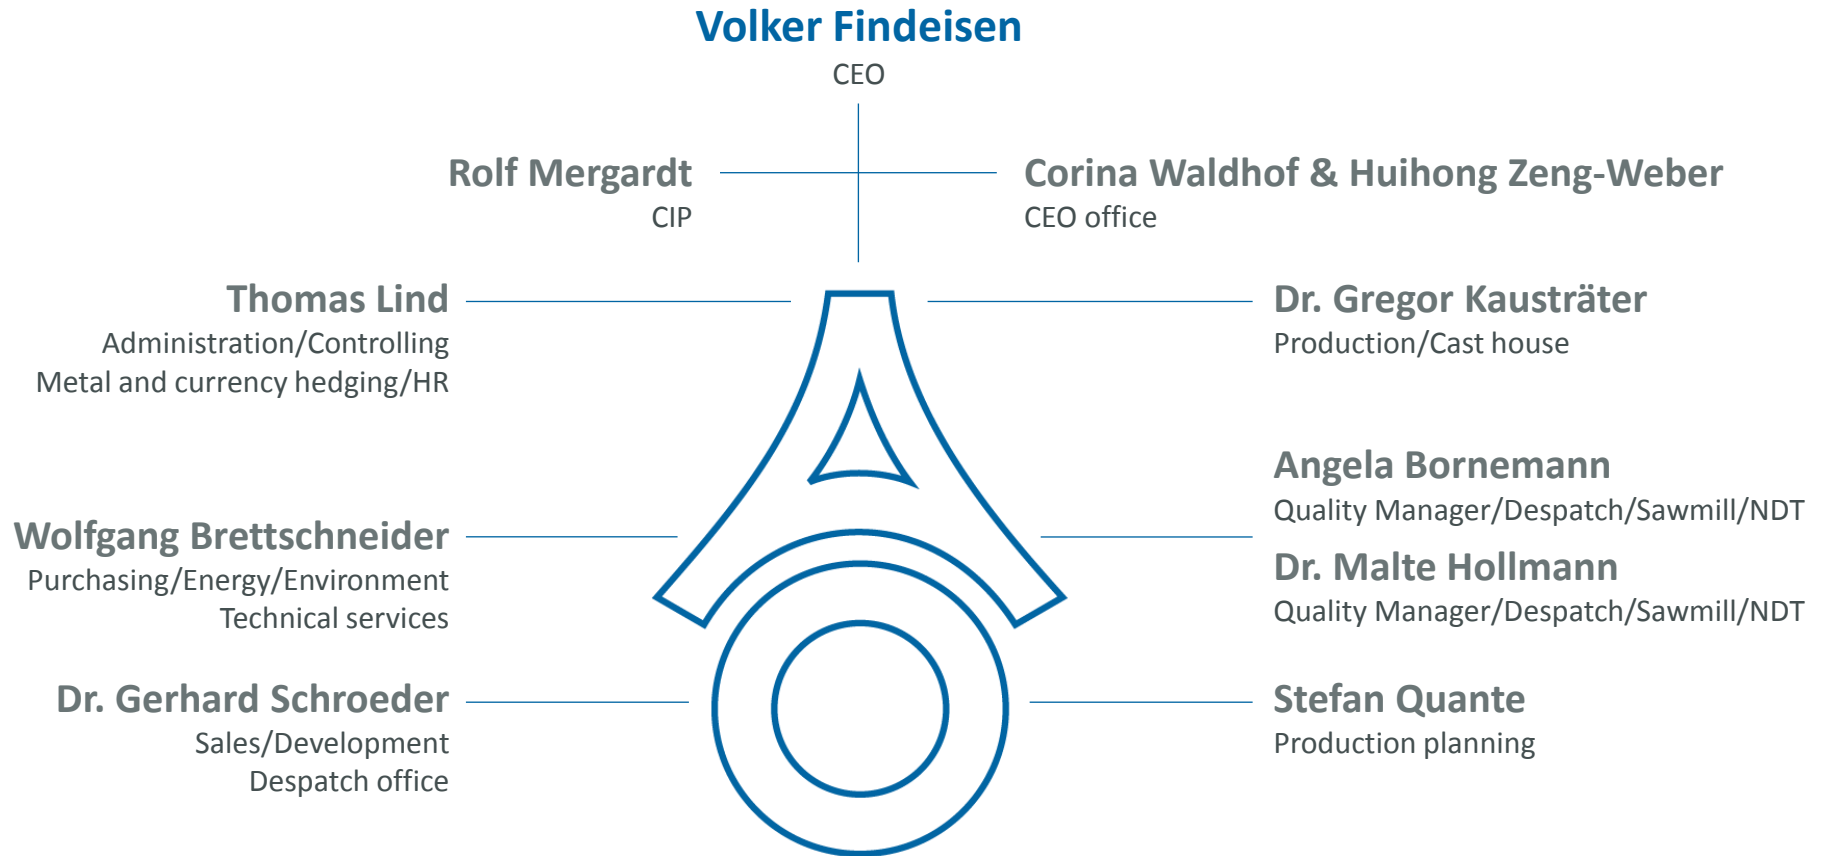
Volker Findeisen
CEO

Rolf Mergardt
CIP

Corina Waldhof & Huihong Zeng-Weber
CEO office

Thomas Lind
Administration/Controlling
Metal and currency hedging/HR

Dr. Gregor Kausträter
Production/Cast house

Angela Bornemann
Quality Manager/Despatch/Sawmill/NDT

Wolfgang Brettschneider
Purchasing/Energy/Environment
Technical services

Dr. Malte Hollmann
Quality Manager/Despatch/Sawmill/NDT

Dr. Gerhard Schroeder
Sales/Development
Despatch office

Stefan Quante
Production planning